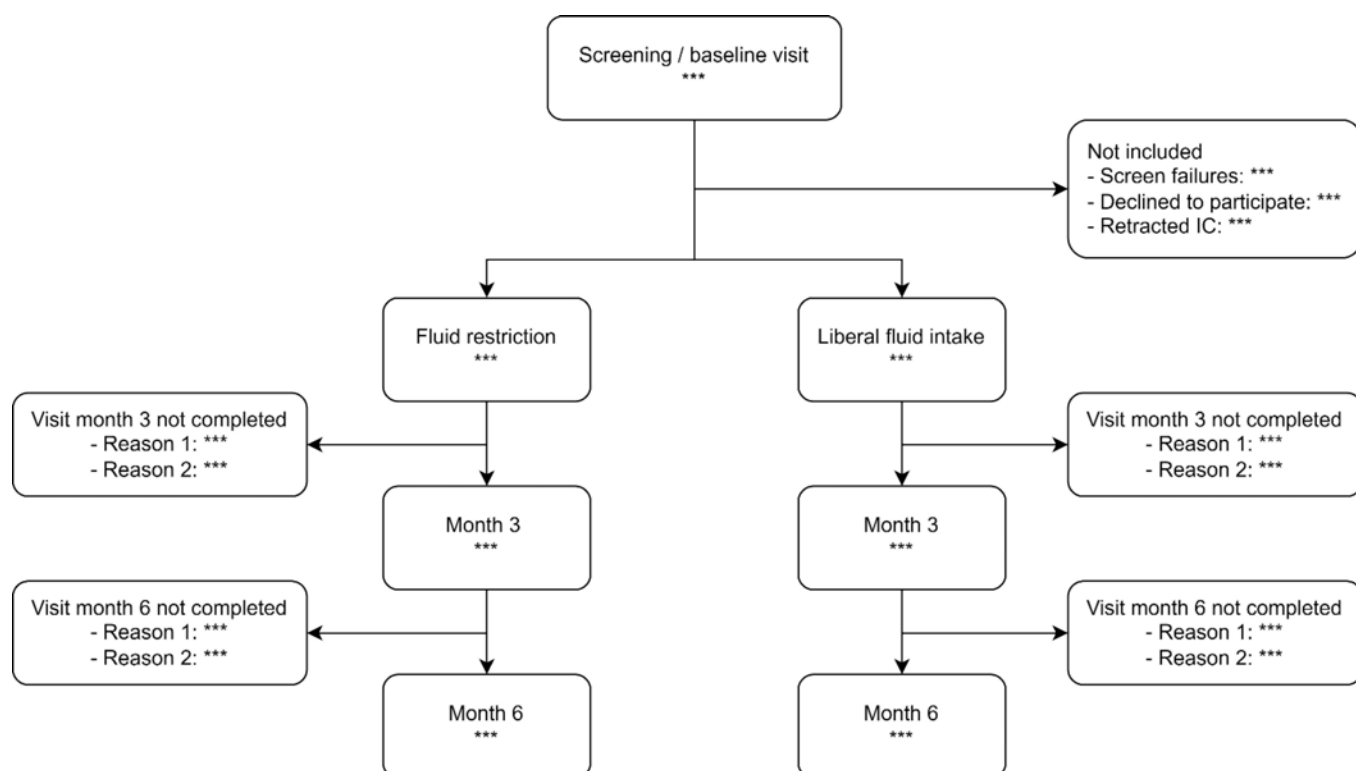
Screening / baseline visit
***

Not included
- Screen failures: ***
- Declined to participate: ***
- Retracted IC: ***

Fluid restriction
***

Liberal fluid intake
***

Visit month 3 not completed
- Reason 1: ***
- Reason 2: ***

Month 3
***

Visit month 3 not completed
- Reason 1: ***
- Reason 2: ***

Month 3
***

Visit month 6 not completed
- Reason 1: ***
- Reason 2: ***

Month 6
***

Visit month 6 not completed
- Reason 1: ***
- Reason 2: ***

Month 6
***